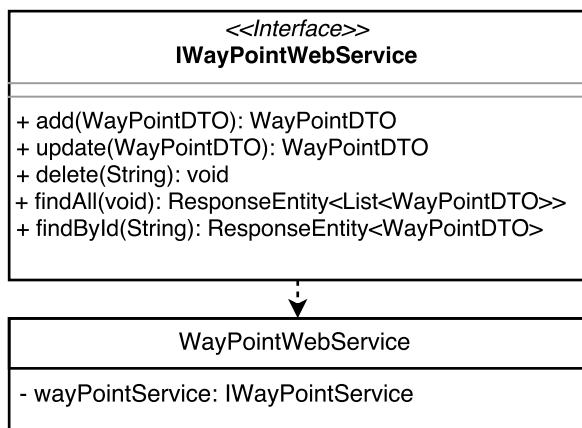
<<Interface>>
IWayPointWebService

+ add(WayPointDTO): WayPointDTO
+ update(WayPointDTO): WayPointDTO
+ delete(String): void
+ findAll(void): ResponseEntity<List<WayPointDTO>>
+ findById(String): ResponseEntity<WayPointDTO>

WayPointWebService

- wayPointService: IWayPointService